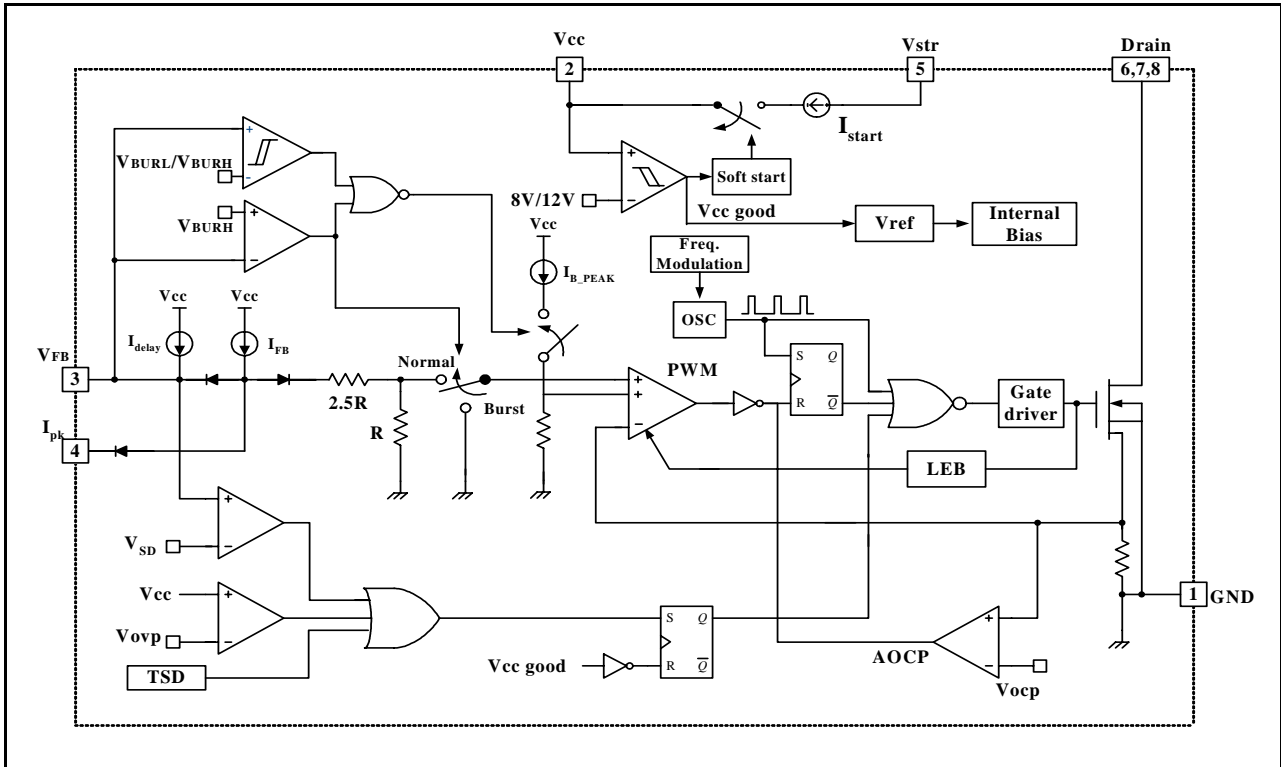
Vcc
2
Vstr
5
Drain
6,7,8
$I_{start}$
$V_{BURL}/V_{BURH}$
Soft start
8V/12V
Vcc good
Vref
Internal Bias
$V_{BURH}$
Vcc
Freq. Modulation
$I_{B\_PEAK}$
Vcc
Vcc
OSC
S
Q
$V_{FB}$
3
$I_{delay}$
$I_{FB}$
Normal
PWM
R
$\overline{Q}$
Gate driver
2.5R
Burst
R
$I_{pk}$
4
LEB
$V_{SD}$
Vcc
Vovp
S
Q
1
GND
TSD
Vcc good
R
$\overline{Q}$
AOCP
Vocp